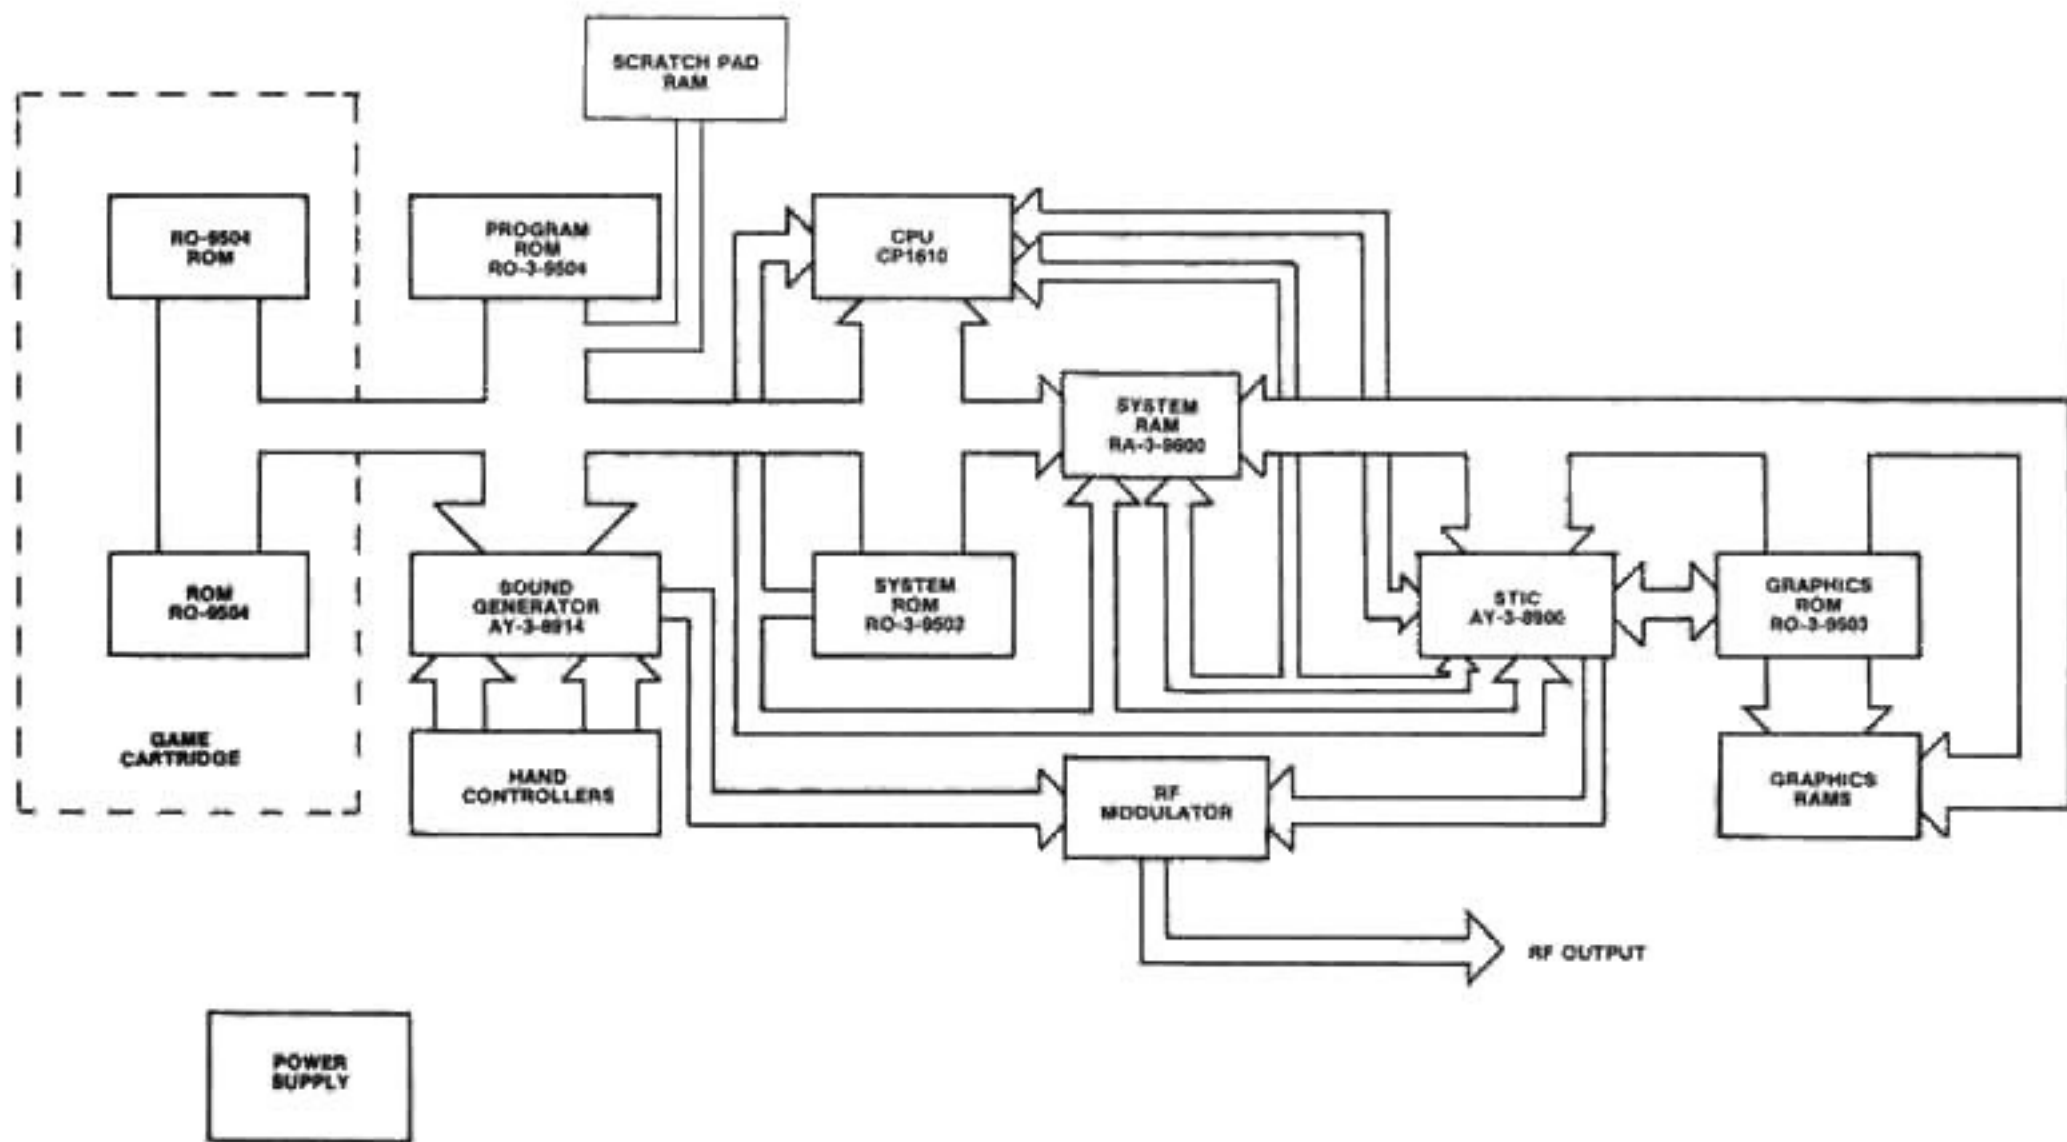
SCRATCH PAD RAM

RO-9504 ROM

PROGRAM ROM RO-3-9504

CPU CP1610

SYSTEM RAM RA-3-9600

ROM RO-9504

SOUND GENERATOR AY-3-8914

SYSTEM ROM RO-3-9502

STIC AY-3-8900

GRAPHICS ROM RO-3-9503

GAME CARTRIDGE

HAND CONTROLLERS

RF MODULATOR

GRAPHICS RAMS

RF OUTPUT

POWER SUPPLY